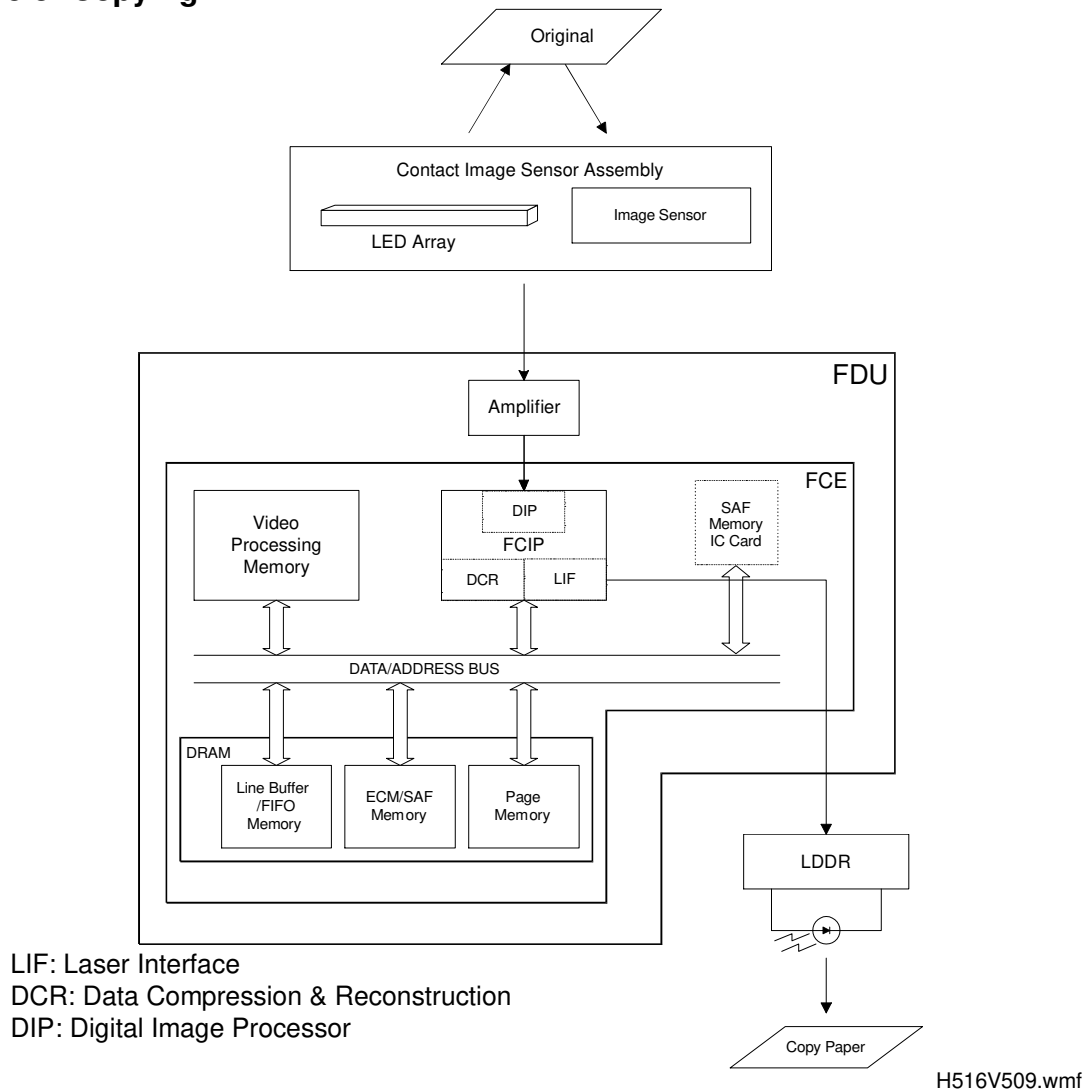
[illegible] Copying

Original

Contact Image Sensor Assembly

LED Array

Image Sensor

FDU

Amplifier

FCE

Video Processing Memory

DIP

FCIP

DCR

LIF

SAF Memory IC Card

DATA/ADDRESS BUS

DRAM

Line Buffer /FIFO Memory

ECM/SAF Memory

Page Memory

LDDR

LIF: Laser Interface
DCR: Data Compression & Reconstruction
DIP: Digital Image Processor

Copy Paper

H516V509.wmf